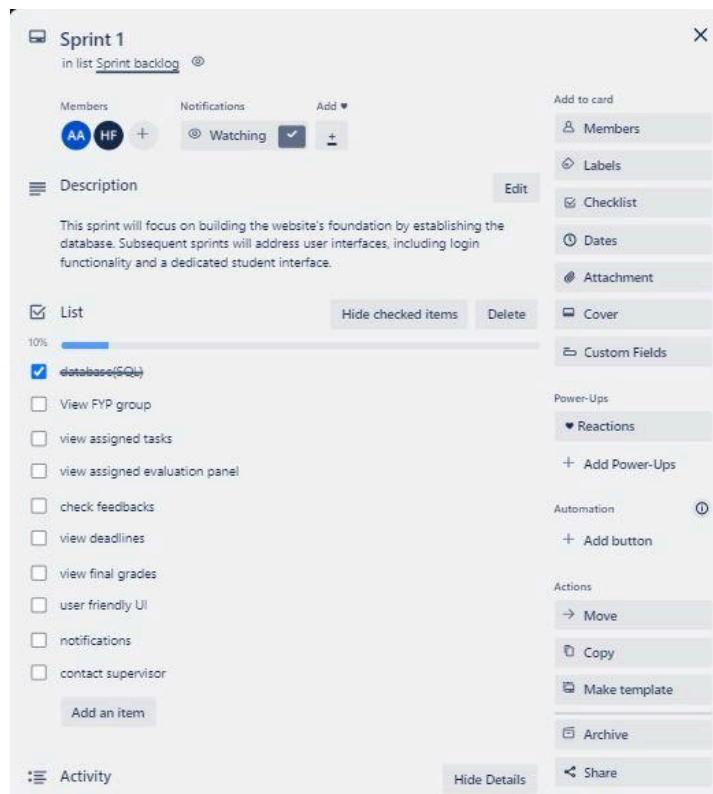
Sprint 1
in list Sprint backlog

Members
AA HF +

Notifications
Watching

Add
+

Description
Edit

This sprint will focus on building the website's foundation by establishing the database. Subsequent sprints will address user interfaces, including login functionality and a dedicated student interface.

List
Hide checked items
Delete

10%

database(SQL)
View FYP group
view assigned tasks
view assigned evaluation panel
check feedbacks
view deadlines
view final grades
user friendly UI
notifications
contact supervisor

Add an item

Activity
Hide Details

Add to card
Members
Labels
Checklist
Dates
Attachment
Cover
Custom Fields

Power-Ups
Reactions
+ Add Power-Ups

Automation
+ Add button

Actions
Move
Copy
Make template
Archive
Share